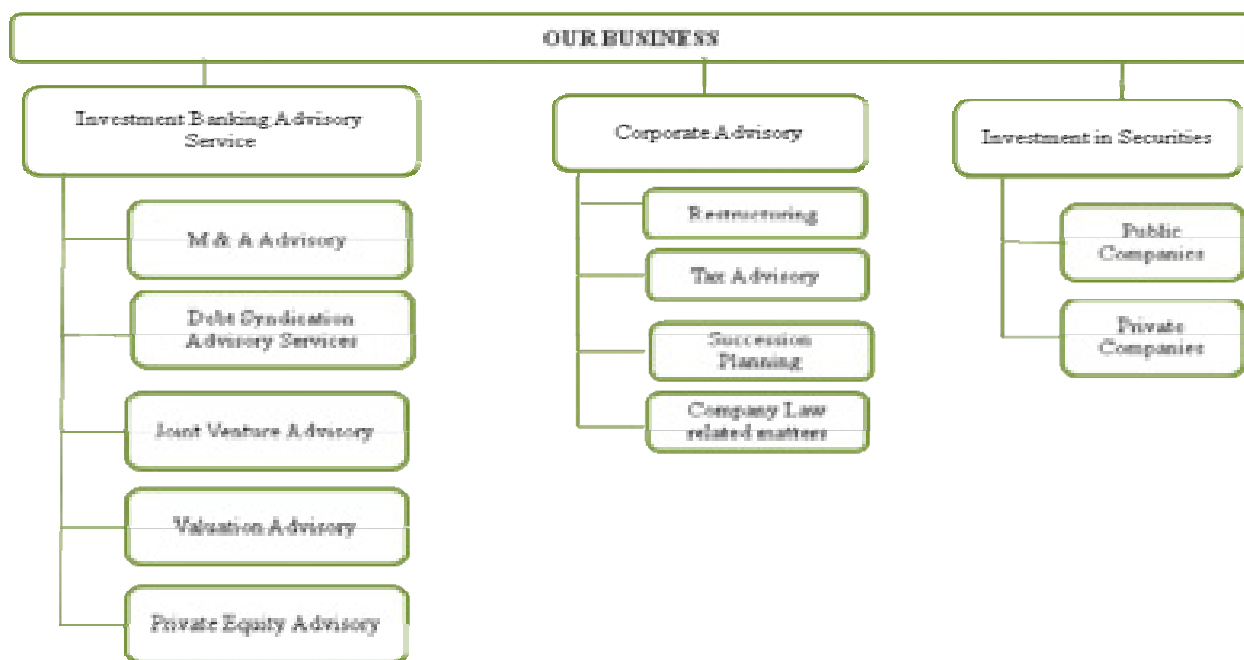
OUR BUSINESS

Investment Banking Advisory Service

M & A Advisory

Debt Syndication Advisory Services

Joint Venture Advisory

Valuation Advisory

Private Equity Advisory

Corporate Advisory

Restructuring

Tax Advisory

Succession Planning

Company Law related matters

Investment in Securities

Public Companies

Private Companies